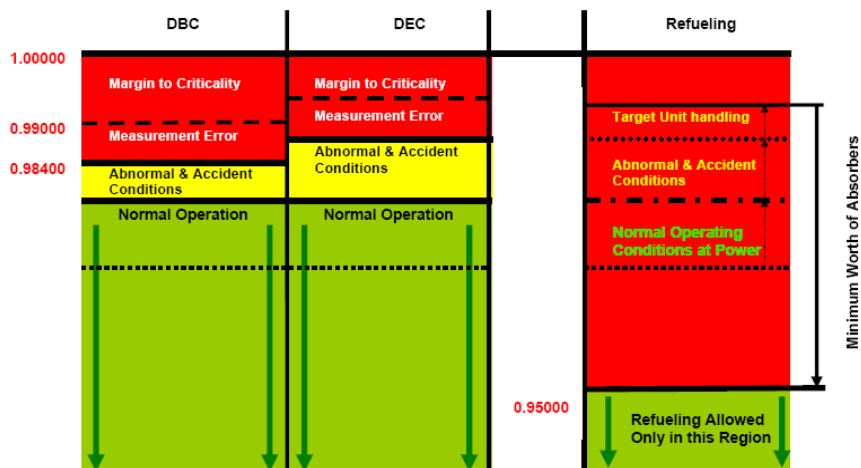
DBC

DEC

Refueling

1.00000

0.99000

0.98400

Margin to Criticality

Measurement Error

Abnormal & Accident Conditions

Normal Operation

Margin to Criticality

Measurement Error

Abnormal & Accident Conditions

Normal Operation

Target Unit handling

Abnormal & Accident Conditions

Normal Operating Conditions at Power

Minimum Worth of Absorbers

0.95000

Refueling Allowed Only in this Region